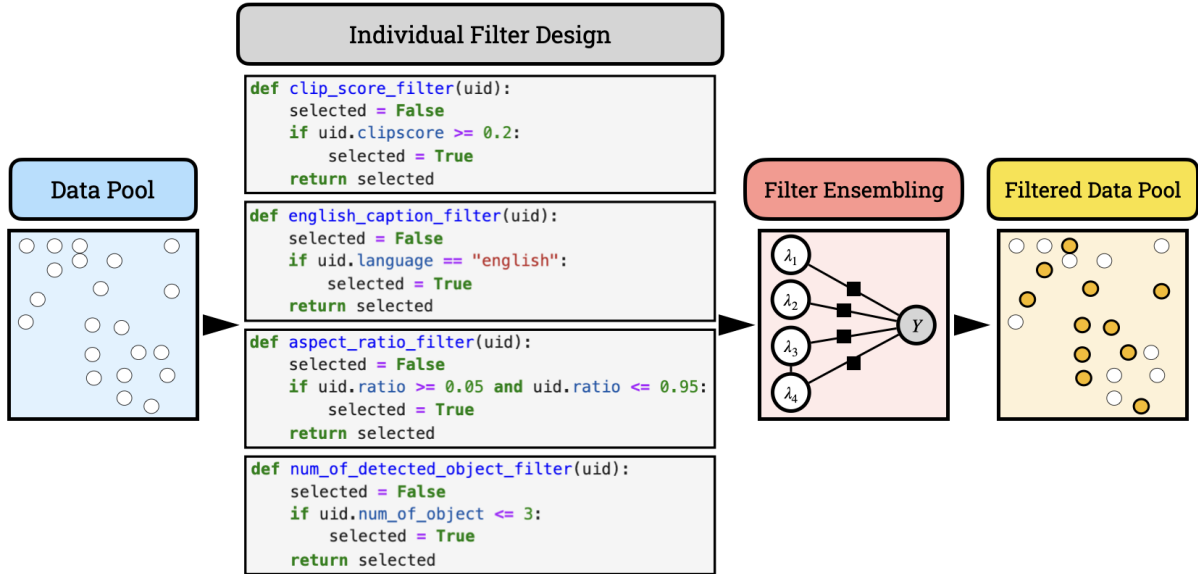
Individual Filter Design

Data Pool

def clip_score_filter(uid):
    selected = False
    if uid.clipscore >= 0.2:
        selected = True
    return selected

def english_caption_filter(uid):
    selected = False
    if uid.language == "english":
        selected = True
    return selected

def aspect_ratio_filter(uid):
    selected = False
    if uid.ratio >= 0.05 and uid.ratio <= 0.95:
        selected = True
    return selected

def num_of_detected_object_filter(uid):
    selected = False
    if uid.num_of_object <= 3:
        selected = True
    return selected

Filter Ensembling

$\lambda_1$
$\lambda_2$
$\lambda_3$
$\lambda_4$
$Y$

Filtered Data Pool